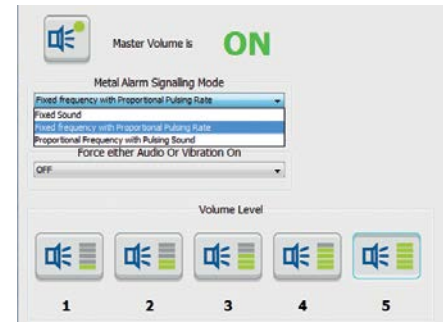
Master Volume is ON

Metal Alarm Signalling Mode

Fixed frequency with Proportional Pulsing Rate

Fixed Sound

Fixed frequency with Proportional Pulsing Rate

Proportional Frequency with Pulsing Sound

Force either Audio Or Vibration On

OFF

Volume Level

1 2 3 4 5